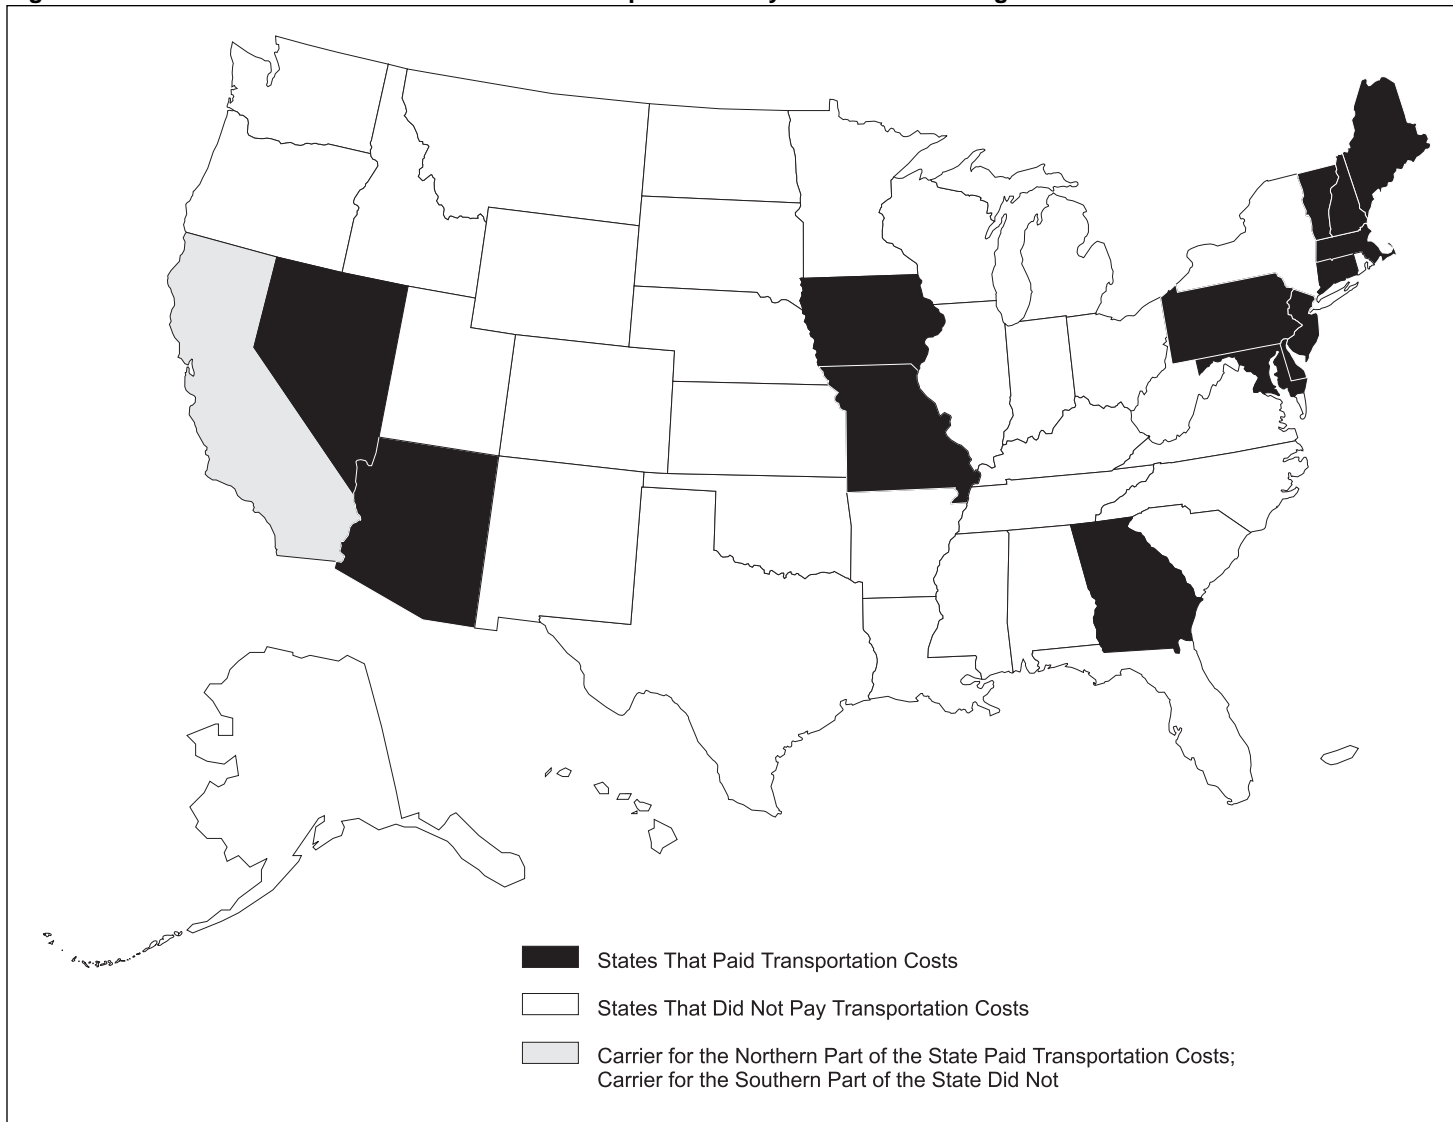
States That Paid Transportation Costs

States That Did Not Pay Transportation Costs

Carrier for the Northern Part of the State Paid Transportation Costs; Carrier for the Southern Part of the State Did Not